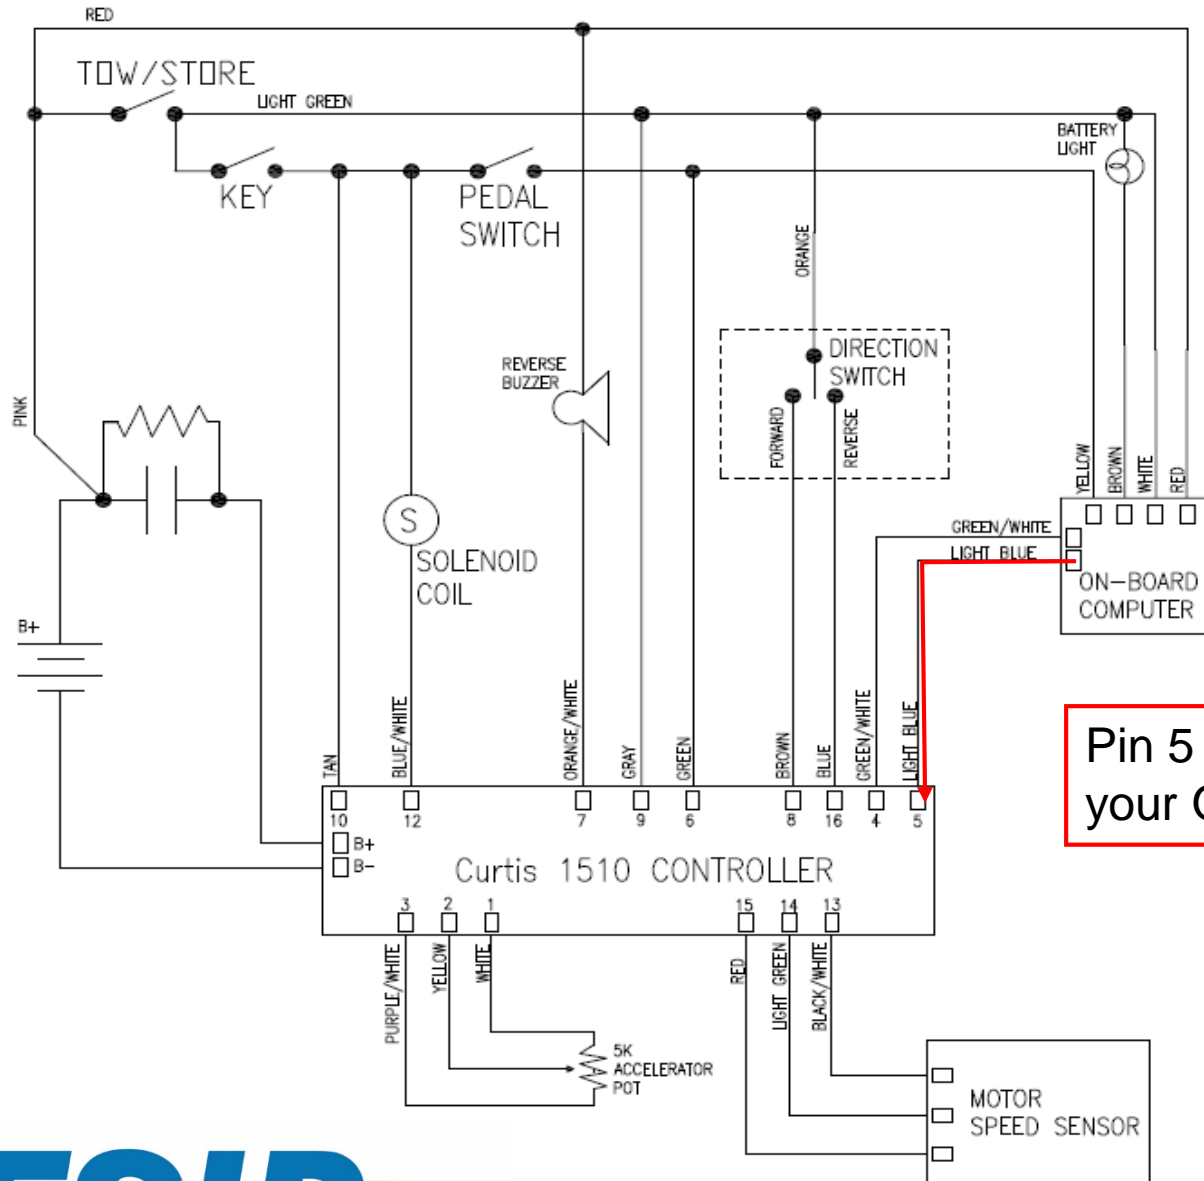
RED

TOW/STORE

LIGHT GREEN

KEY

PEDAL SWITCH

BATTERY LIGHT

ORANGE

DIRECTION SWITCH

FORWARD

REVERSE

REVERSE BUZZER

PINK

S

SOLENOID COIL

YELLOW

BROWN

WHITE

RED

GREEN/WHITE

LIGHT BLUE

ON-BOARD COMPUTER

B+

Pin 5
your C

TAN

BLUE/WHITE

ORANGE/WHITE

GRAY

GREEN

BROWN

BLUE

GREEN/WHITE

LIGHT BLUE

10

12

7

9

6

8

16

4

5

B+

B-

Curtis 1510 CONTROLLER

3

2

1

15

14

13

PURPLE/WHITE

YELLOW

WHITE

RED

LIGHT GREEN

BLACK/WHITE

5K ACCELERATOR POT

MOTOR SPEED SENSOR